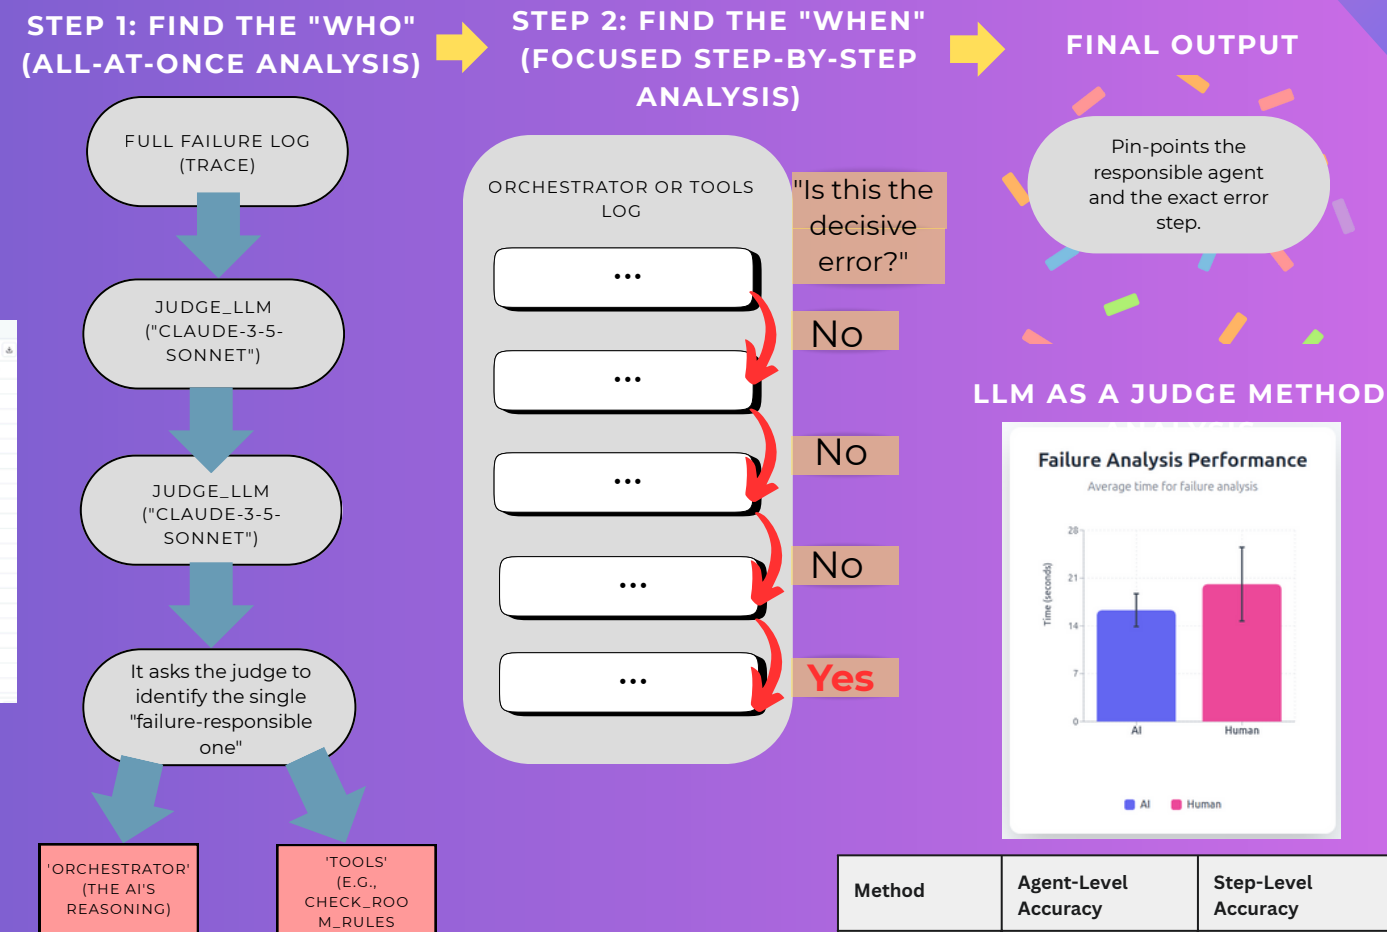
STEP 1: FIND THE "WHO" (ALL-AT-ONCE ANALYSIS)

FULL FAILURE LOG (TRACE)

JUDGE_LLM ("CLAUDE-3-5-SONNET")

JUDGE_LLM ("CLAUDE-3-5-SONNET")

It asks the judge to identify the single "failure-responsible one"

'ORCHESTRATOR' (THE AI'S REASONING)

'TOOLS' (E.G., CHECK_ROOM_RULES

STEP 2: FIND THE "WHEN" (FOCUSED STEP-BY-STEP ANALYSIS)

ORCHESTRATOR OR TOOLS LOG

...

...

...

...

...

"Is this the decisive error?"

No

No

No

Yes

FINAL OUTPUT

Pin-points the responsible agent and the exact error step.

LLM AS A JUDGE METHOD

Failure Analysis Performance

Average time for failure analysis

Time (seconds)

28

21

14

7

0

AI

Human

AI Human

| Method | Agent-Level Accuracy | Step-Level Accuracy |
|---|---|---|